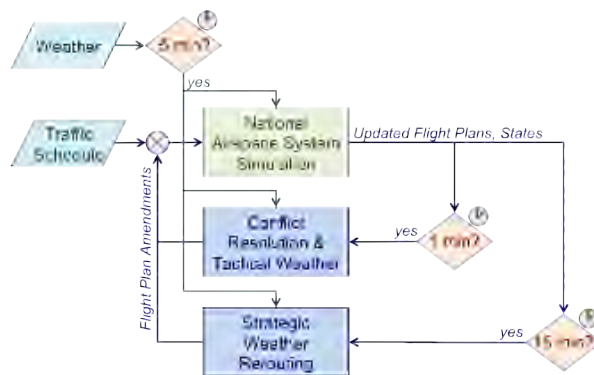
Weather

5 min?

yes

Traffic Schedule

National Airspace System Simulation

Updated Flight Plans, States

Conflict Resolution & Tactical Weather

yes

1 min?

Flight Plan Amendments

Strategic Weather Rerouting

yes

15 min?